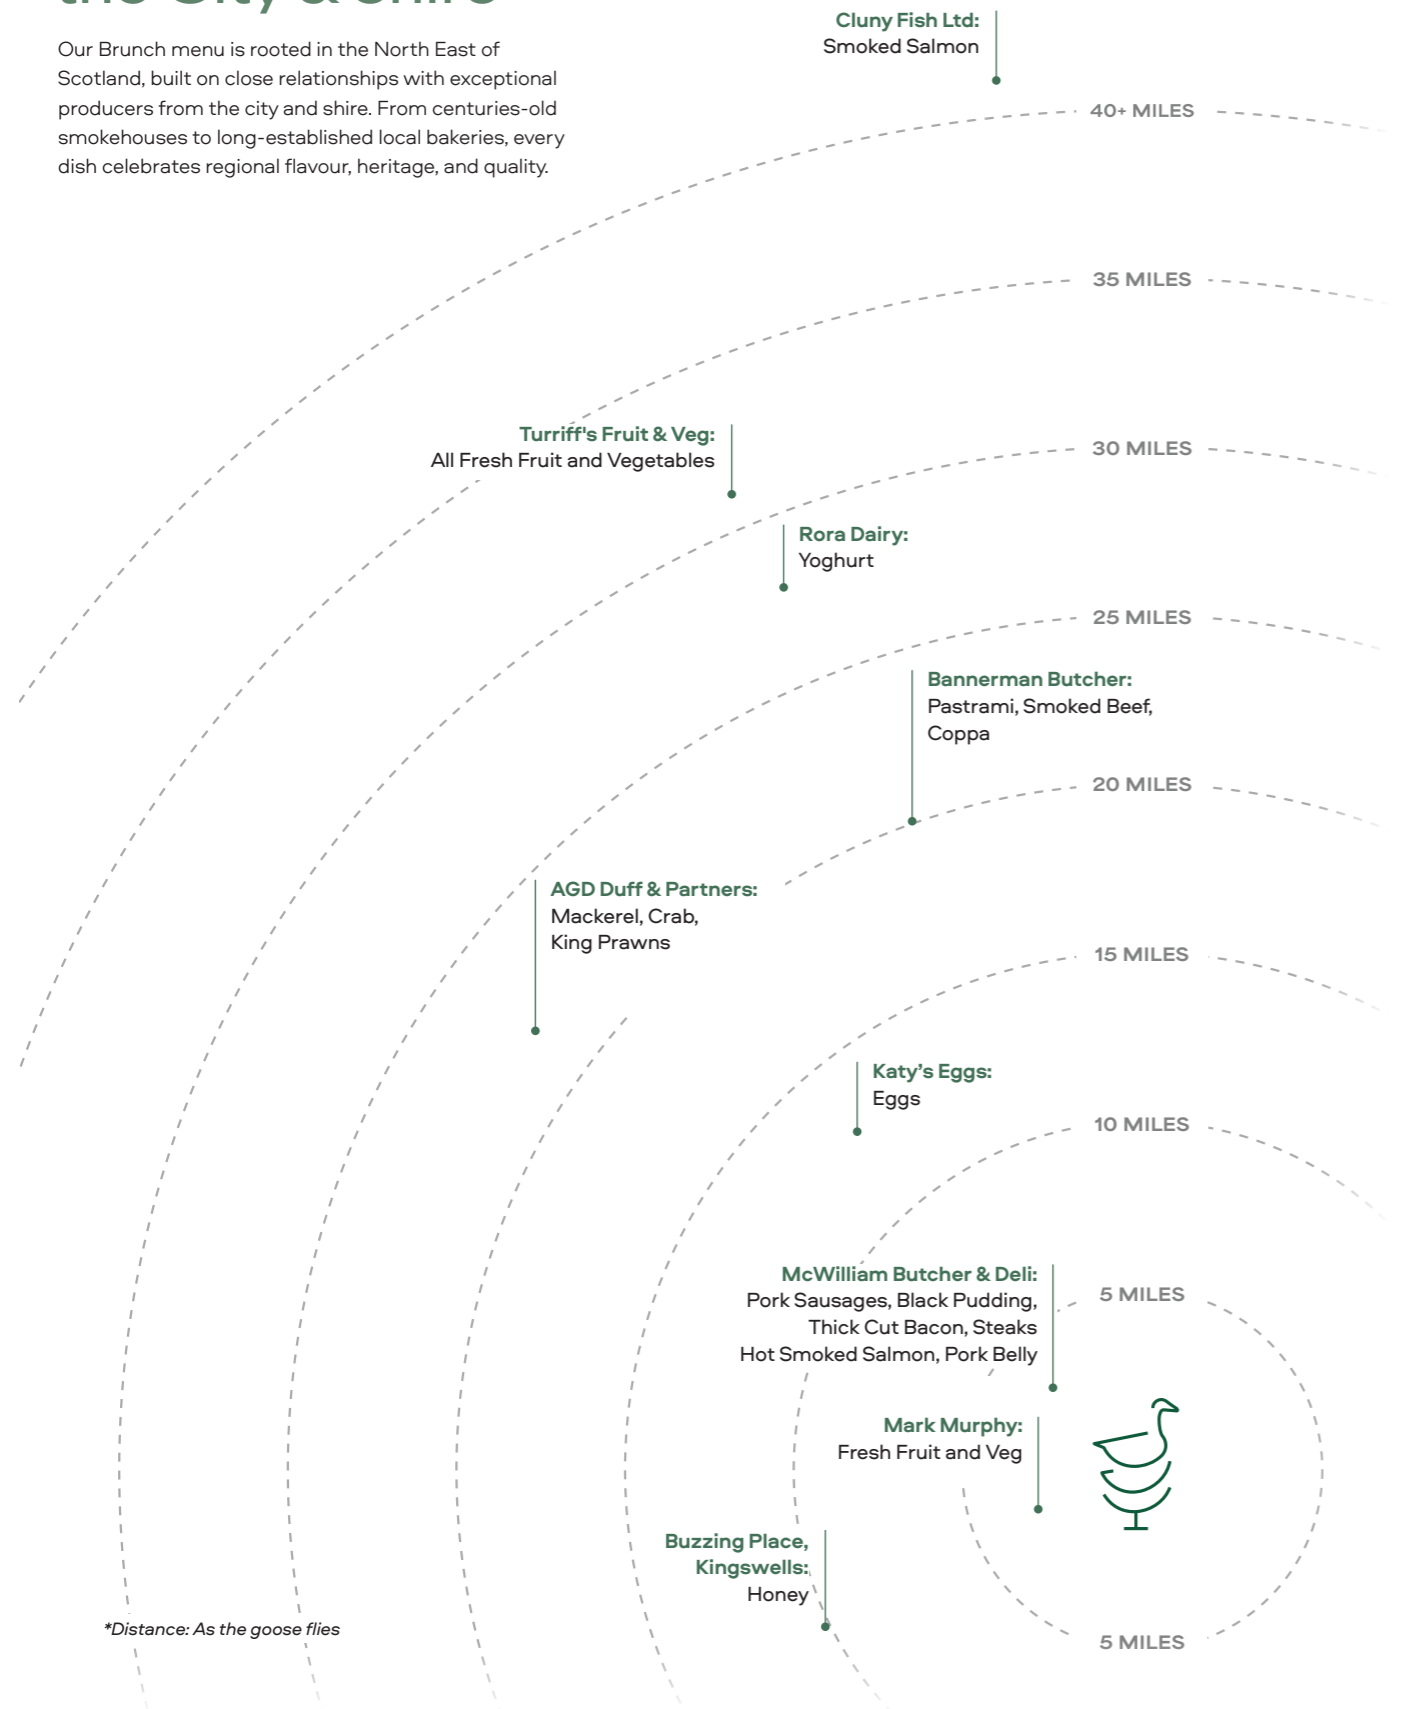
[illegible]

Our Brunch menu is rooted in the North East of Scotland, built on close relationships with exceptional producers from the city and shire. From centuries-old smokehouses to long-established local bakeries, every dish celebrates regional flavour, heritage, and quality.

Cluny Fish Ltd:
Smoked Salmon

40+ MILES

35 MILES

Turriff's Fruit & Veg:
All Fresh Fruit and Vegetables

30 MILES

Rora Dairy:
Yoghurt

25 MILES

Bannerman Butcher:
Pastrami, Smoked Beef, Coppa

20 MILES

AGD Duff & Partners:
Mackerel, Crab, King Prawns

15 MILES

Katy's Eggs:
Eggs

10 MILES

McWilliam Butcher & Deli:
Pork Sausages, Black Pudding, Thick Cut Bacon, Steaks Hot Smoked Salmon, Pork Belly

5 MILES

Mark Murphy:
Fresh Fruit and Veg

Buzzing Place, Kingswells:
Honey

*Distance: As the goose flies

5 MILES